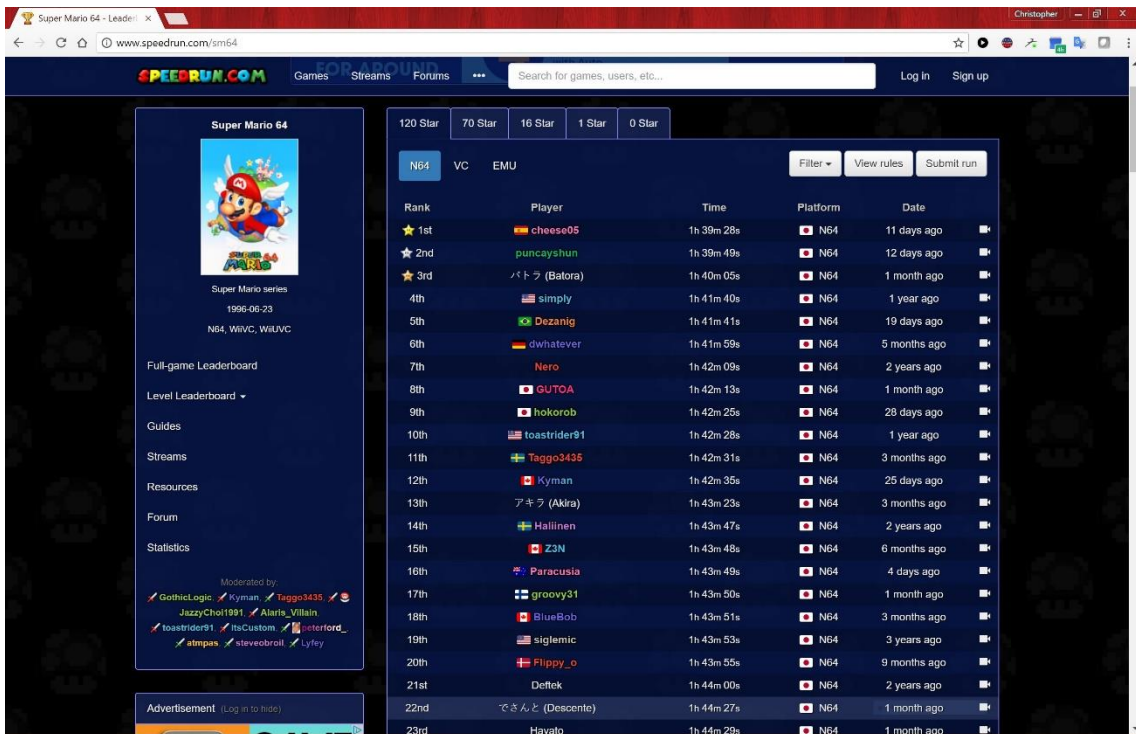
Super Mario 64 - Leader ×

Christopher

www.speedrun.com/sm64

SPEEDRUN.COM Games Streams Forums ••• Search for games, users, etc... Log in Sign up

Super Mario 64

Super Mario series
1996-06-23
N64, WiiVC, WiiUVC

Full-game Leaderboard
Level Leaderboard
Guides
Streams
Resources
Forum
Statistics

Moderated by:
GothicLogic, Kyman, Taggo3435, JazzyChoi1991, Alaris_Villain, toastrider91, ItsCustom, peterford_, atmpas, steveobroil, Lyfey

Advertisement (Log in to hide)

120 Star | 70 Star | 16 Star | 1 Star | 0 Star

N64 VC EMU

Filter View rules Submit run

| Rank | Player | Time | Platform | Date |
|---|---|---|---|---|
| 1st | cheese05 | 1h 39m 28s | N64 | 11 days ago |
| 2nd | puncayshun | 1h 39m 49s | N64 | 12 days ago |
| 3rd | バトラ (Batora) | 1h 40m 05s | N64 | 1 month ago |
| 4th | simply | 1h 41m 40s | N64 | 1 year ago |
| 5th | Dezanig | 1h 41m 41s | N64 | 19 days ago |
| 6th | dwhatever | 1h 41m 59s | N64 | 5 months ago |
| 7th | Nero | 1h 42m 09s | N64 | 2 years ago |
| 8th | GUTOA | 1h 42m 13s | N64 | 1 month ago |
| 9th | hokorob | 1h 42m 25s | N64 | 28 days ago |
| 10th | toastrider91 | 1h 42m 28s | N64 | 1 year ago |
| 11th | Taggo3435 | 1h 42m 31s | N64 | 3 months ago |
| 12th | Kyman | 1h 42m 35s | N64 | 25 days ago |
| 13th | アキラ (Akira) | 1h 43m 23s | N64 | 3 months ago |
| 14th | Haliinen | 1h 43m 47s | N64 | 2 years ago |
| 15th | Z3N | 1h 43m 48s | N64 | 6 months ago |
| 16th | Paracusia | 1h 43m 49s | N64 | 4 days ago |
| 17th | groovy31 | 1h 43m 50s | N64 | 1 month ago |
| 18th | BlueBob | 1h 43m 51s | N64 | 3 months ago |
| 19th | siglemic | 1h 43m 53s | N64 | 3 years ago |
| 20th | Flippy_o | 1h 43m 55s | N64 | 9 months ago |
| 21st | Deftek | 1h 44m 00s | N64 | 2 years ago |
| 22nd | でさんと (Descente) | 1h 44m 27s | N64 | 1 month ago |
| 23rd | Hayato | 1h 44m 29s | N64 | 1 month ago |